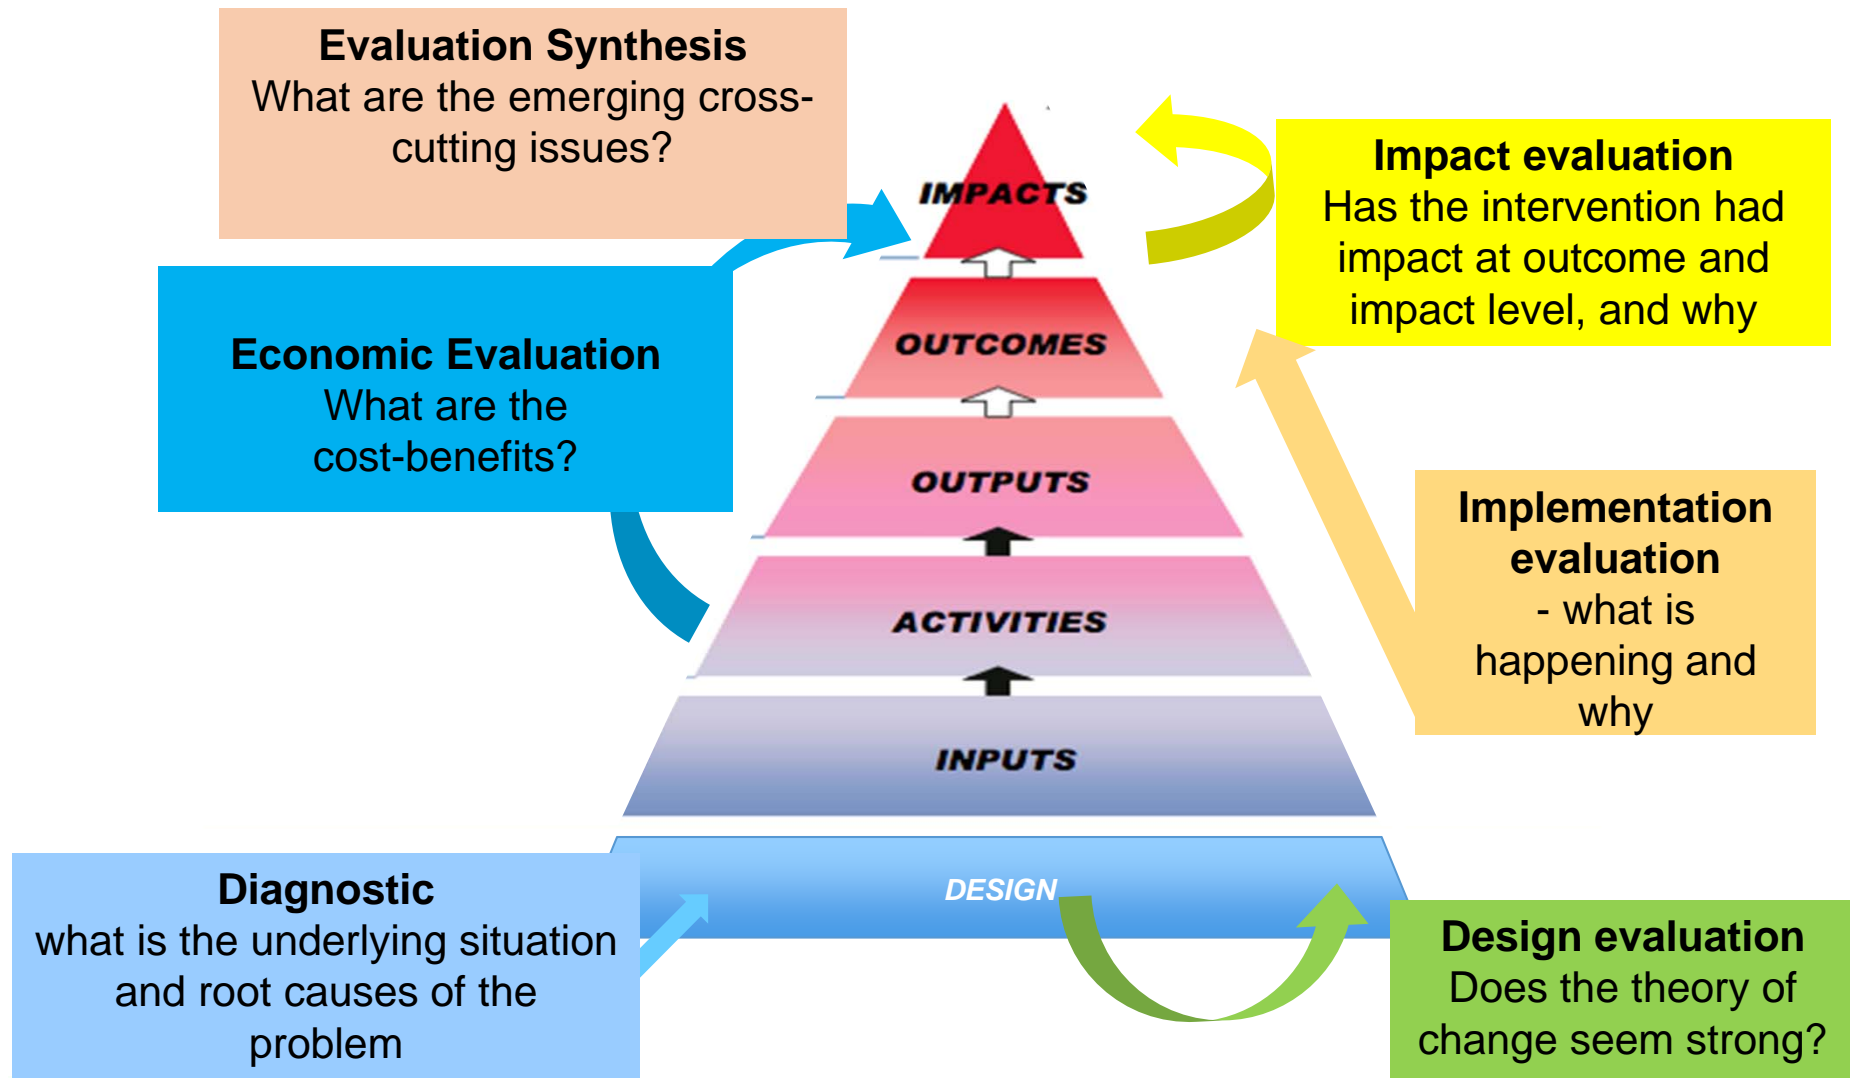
Evaluation Synthesis
What are the emerging cross-cutting issues?

IMPACTS

Impact evaluation
Has the intervention had impact at outcome and impact level, and why

Economic Evaluation
What are the cost-benefits?

OUTCOMES

OUTPUTS

ACTIVITIES

INPUTS

Implementation evaluation
- what is happening and why

DESIGN

Diagnostic
what is the underlying situation and root causes of the problem

Design evaluation
Does the theory of change seem strong?